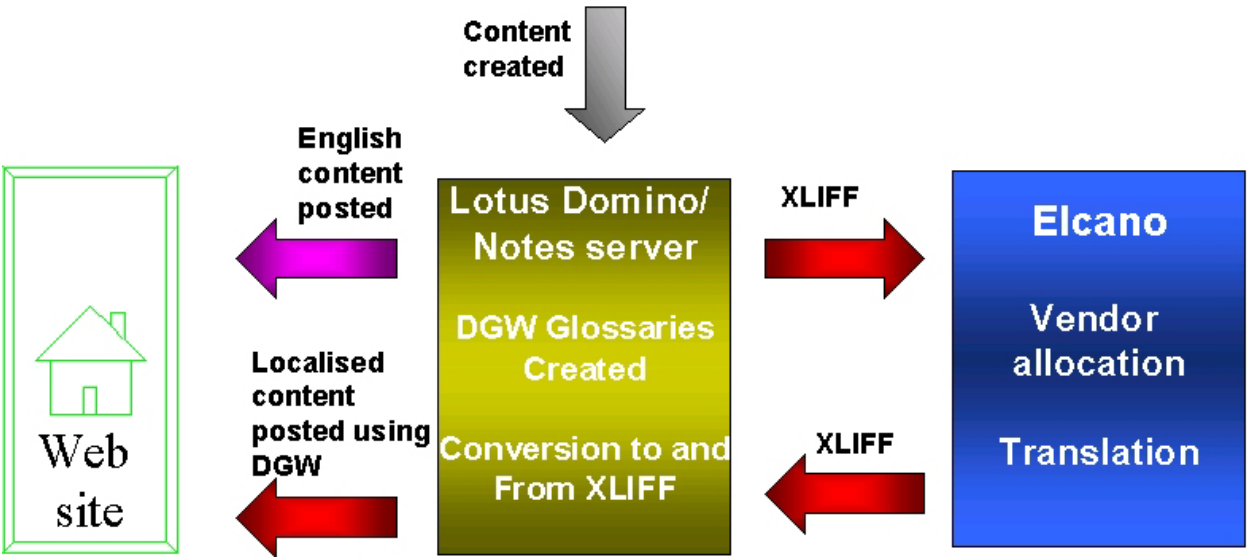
Content created

English content posted

Lotus Domino/ Notes server

DGW Glossaries Created

Conversion to and From XLIFF

XLIFF

Elcano

Vendor allocation

Translation

XLIFF

Localised content posted using DGW

Web site